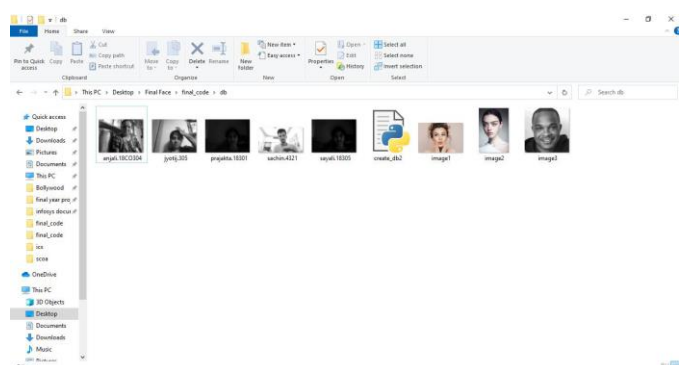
db

File Home Share View

Pin to Quick access Copy Paste Cut Copy path Paste shortcut Move to Copy to Delete Rename New folder New item Easy access Properties Open Edit History Select all Select none Invert selection

Clipboard Organize New Open Select

This PC > Desktop > Final Face > final_code > db

Search db

Quick access
Desktop
Downloads
Pictures
Documents
This PC
Bollywood
final year proj
infosys docu
final_code
final_code
ics
scoe
OneDrive
This PC
3D Objects
Desktop
Documents
Downloads
Music

anjali.18CO304 jyotij.305 prajakta.18301 sachin.4321 sayali.18305 create_db2 image1 image2 image3